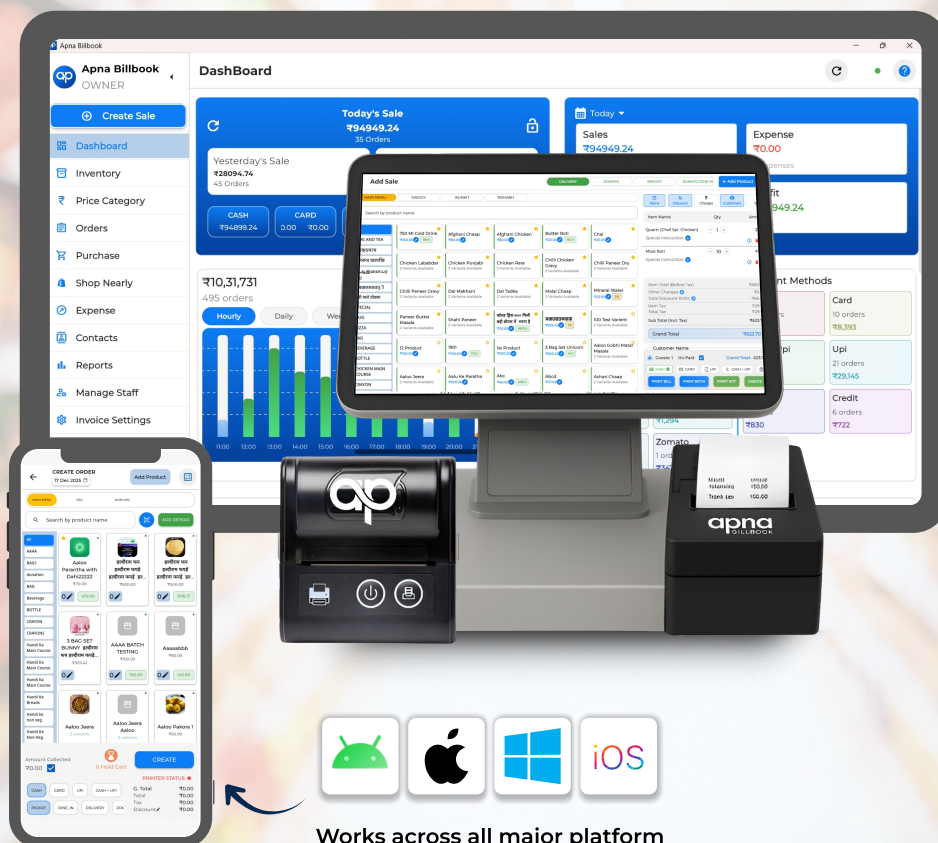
Apna Billbook

Apna Billbook
OWNER

Create Sale
Dashboard
Inventory
Price Category
Orders
Purchase
Shop Nearly
Expense
Contacts
Reports
Manage Staff
Invoice Settings

DashBoard

Today's Sale
₹94949.24
35 Orders

Yesterday's Sale
₹28094.74
45 Orders

CASH
₹94899.24

CARD
0.00 ₹0.00

Today

Sales
₹94949.24

Expense
₹0.00

₹10,31,731
495 orders

Hourly
Daily

11:00 12:00 13:00 14:00 15:00 16:00 17:00 18:00 19:00 20:00

Payment Methods

Card
10 orders
₹8,393

Upi
21 orders
₹29,145

₹830

Credit
6 orders
₹722

Zomato
1 order

Add Sale

DELIVERY
ZOMATO
SWIGGY
ZOMATO DINE IN
+ Add Product

Search by product name

Grand Total

PRINT BILL
PRINT BOTH
PRINT KOT
CREATE

CREATE ORDER
17 Dec 2025
Add Product

Search by product name
ADD DETAILS

Aaloo Parantha with Dahi22222
₹75.00

3 BAG SET BUNNY
₹625.42

AAAA BATCH TESTING
₹100.00

Aaaaabbb
₹60.00

Aaloo Jeera

Aaloo Jeera Aaloo

Aaloo Pakora 1
₹50.00

Amount Collected
₹0.00

0 Hold Cart

CREATE

PRINTER STATUS

CASH
CARD
UPI
CASH + UPI

PICKUP
DINE_IN
DELIVERY

O. Total ₹0.00
Total ₹0.00
Tax ₹0.00
Discount ₹0.00

apna
BILLBOOK

iOS

Works across all major platform